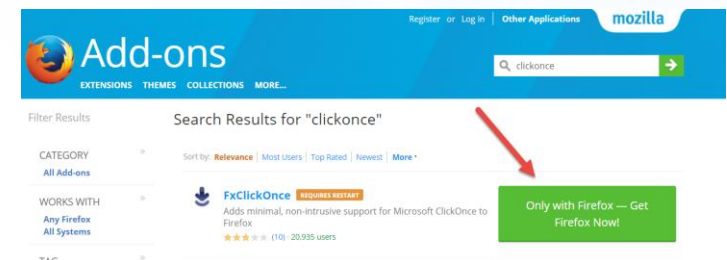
Register or Log in | Other Applications mozilla

Add-ons

EXTENSIONS THEMES COLLECTIONS MORE...

clickonce

Filter Results

Search Results for "clickonce"

CATEGORY
All Add-ons

Sort by: Relevance | Most Users | Top Rated | Newest | More

WORKS WITH
Any Firefox
All Systems

FxClickOnce REQUIRES RESTART
Adds minimal, non-intrusive support for Microsoft ClickOnce to Firefox
(10) · 20,935 users

Only with Firefox — Get Firefox Now!

TAG